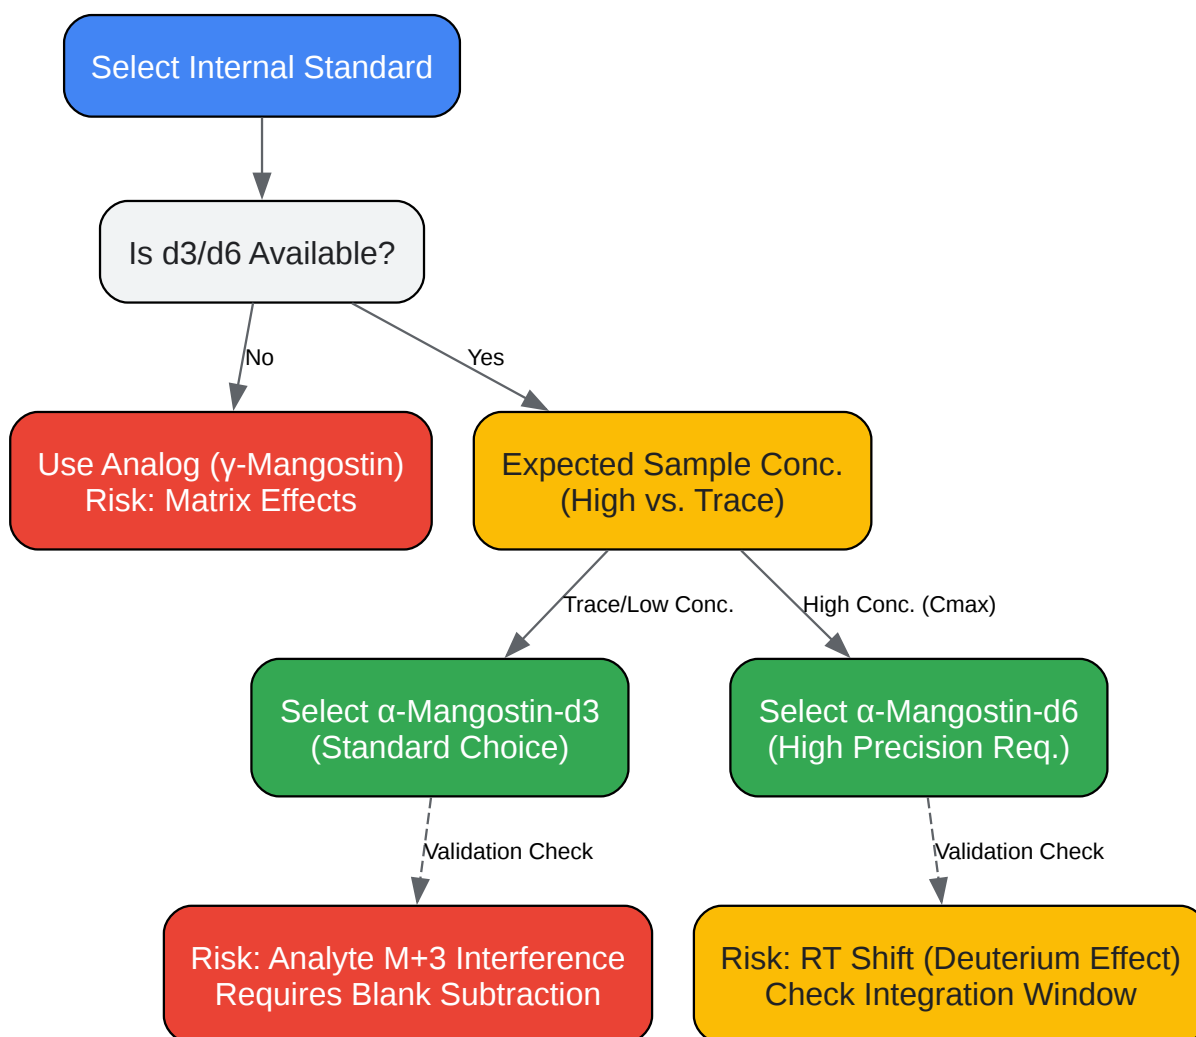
Select Internal Standard

Is d3/d6 Available?

No

Yes

Use Analog (γ-Mangostin)
Risk: Matrix Effects

Expected Sample Conc.
(High vs. Trace)

Trace/Low Conc.

High Conc. (Cmax)

Select α-Mangostin-d3
(Standard Choice)

Select α-Mangostin-d6
(High Precision Req.)

Validation Check

Validation Check

Risk: Analyte M+3 Interference
Requires Blank Subtraction

Risk: RT Shift (Deuterium Effect)
Check Integration Window